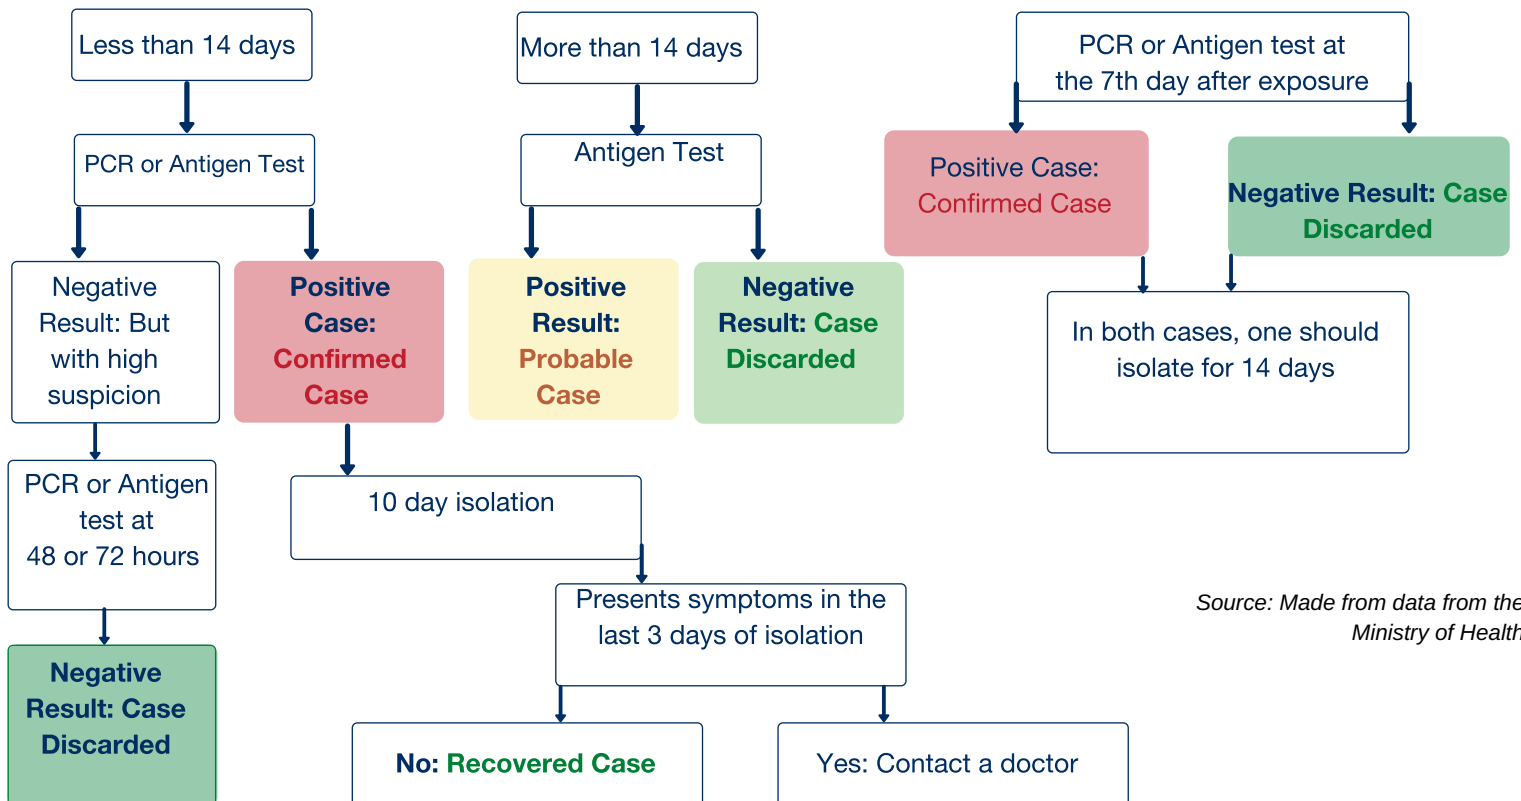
Less than 14 days

PCR or Antigen Test

Negative Result: But with high suspicion

Positive Case: Confirmed Case

PCR or Antigen test at 48 or 72 hours

Negative Result: Case Discarded

More than 14 days

Antigen Test

Positive Result: Probable Case

Negative Result: Case Discarded

10 day isolation

Presents symptoms in the last 3 days of isolation

No: Recovered Case

Yes: Contact a doctor

PCR or Antigen test at the 7th day after exposure

Positive Case: Confirmed Case

Negative Result: Case Discarded

In both cases, one should isolate for 14 days

Source: Made from data from the Ministry of Health